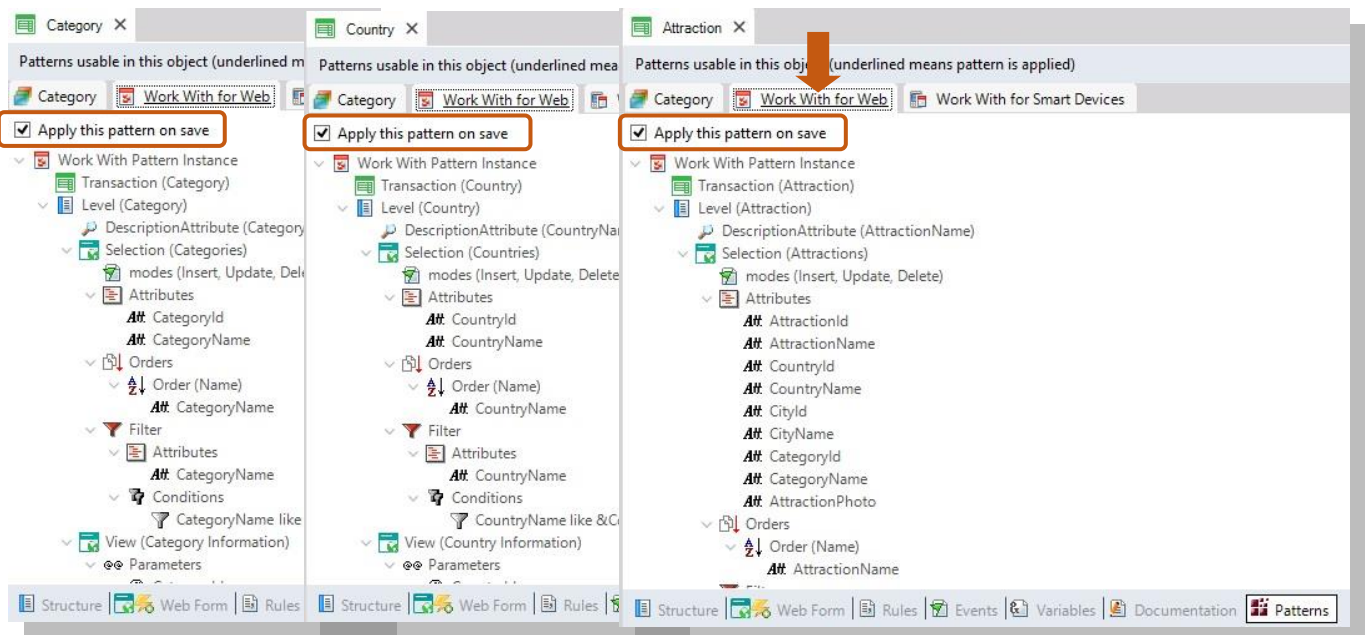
Category ✕
Patterns usable in this object (underlined me
Category | Work With for Web
Apply this pattern on save
Work With Pattern Instance
Transaction (Category)
Level (Category)
DescriptionAttribute (Category
Selection (Categories)
modes (Insert, Update, Dele
Attributes
Att CategoryId
Att CategoryName
Orders
Order (Name)
Att CategoryName
Filter
Attributes
Att CategoryName
Conditions
CategoryName like
View (Category Information)
Parameters
Structure | Web Form | Rules

Country ✕
Patterns usable in this object (underlined mea
Category | Work With for Web
Apply this pattern on save
Work With Pattern Instance
Transaction (Country)
Level (Country)
DescriptionAttribute (CountryNa
Selection (Countries)
modes (Insert, Update, Delete
Attributes
Att CountryId
Att CountryName
Orders
Order (Name)
Att CountryName
Filter
Attributes
Att CountryName
Conditions
CountryName like &C
View (Country Information)
Parameters
Structure | Web Form | Rules

Attraction ✕
Patterns usable in this object (underlined means pattern is applied)
Category | Work With for Web | Work With for Smart Devices
Apply this pattern on save
Work With Pattern Instance
Transaction (Attraction)
Level (Attraction)
DescriptionAttribute (AttractionName)
Selection (Attractions)
modes (Insert, Update, Delete)
Attributes
Att AttractionId
Att AttractionName
Att CountryId
Att CountryName
Att CityId
Att CityName
Att CategoryId
Att CategoryName
Att AttractionPhoto
Orders
Order (Name)
Att AttractionName
Structure | Web Form | Rules | Events | Variables | Documentation | Patterns